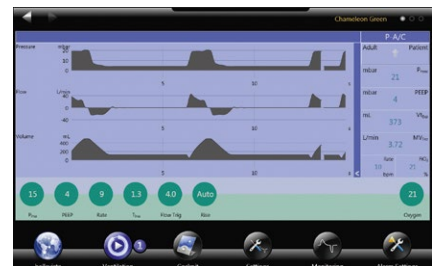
Chameleon Green

P A/C

Pressure
mbar
40
20
0

Flow
L/min
40
0
-40

Volume
mL
400
200
0

5
10
s

Adult
Patient

mbar
21
$P_{max}$

mbar
4
PEEP

mL
373
$Vt_{exp}$

L/min
3.72
$MV_{exp}$

Rate
16
bpm

$\%O_2$
21
%

15
$P_{insp}$

4
PEEP

9
Rate

1.3
$T_{insp}$

4.0
Flow Trig

Auto
Rise

21
Oxygen

1